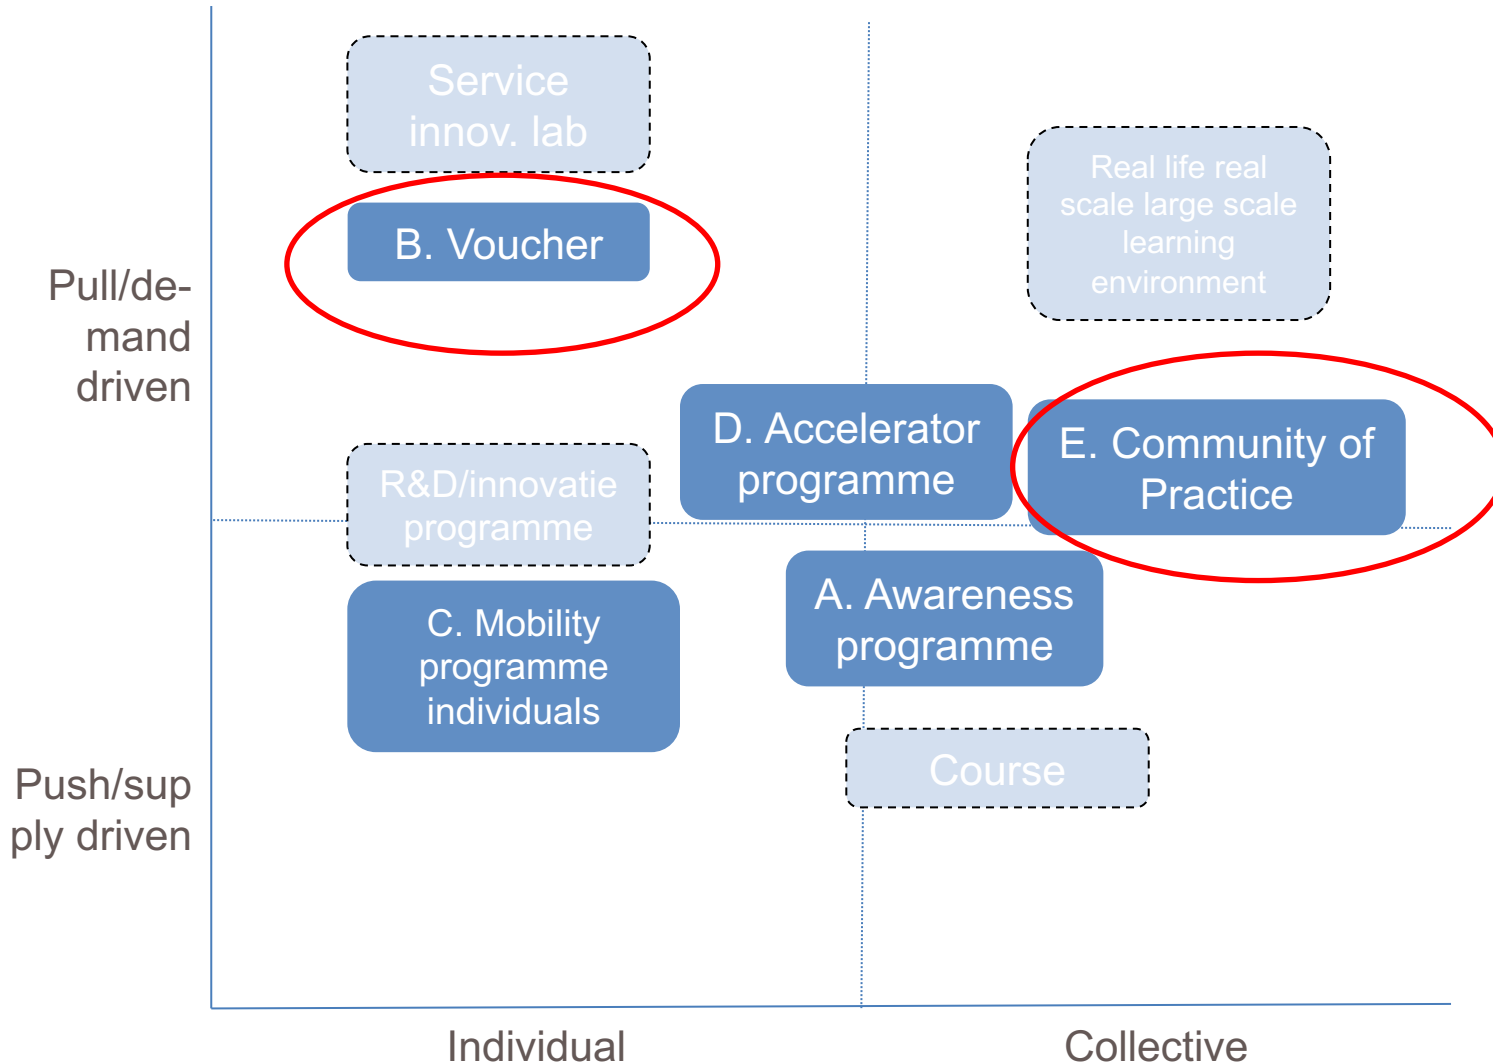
Service innov. lab

Real life real scale large scale learning environment

Pull/demand driven

B. Voucher

D. Accelerator programme

E. Community of Practice

R&D/innovatie programme

C. Mobility programme individuals

A. Awareness programme

Course

Push/supply driven

Individual

Collective